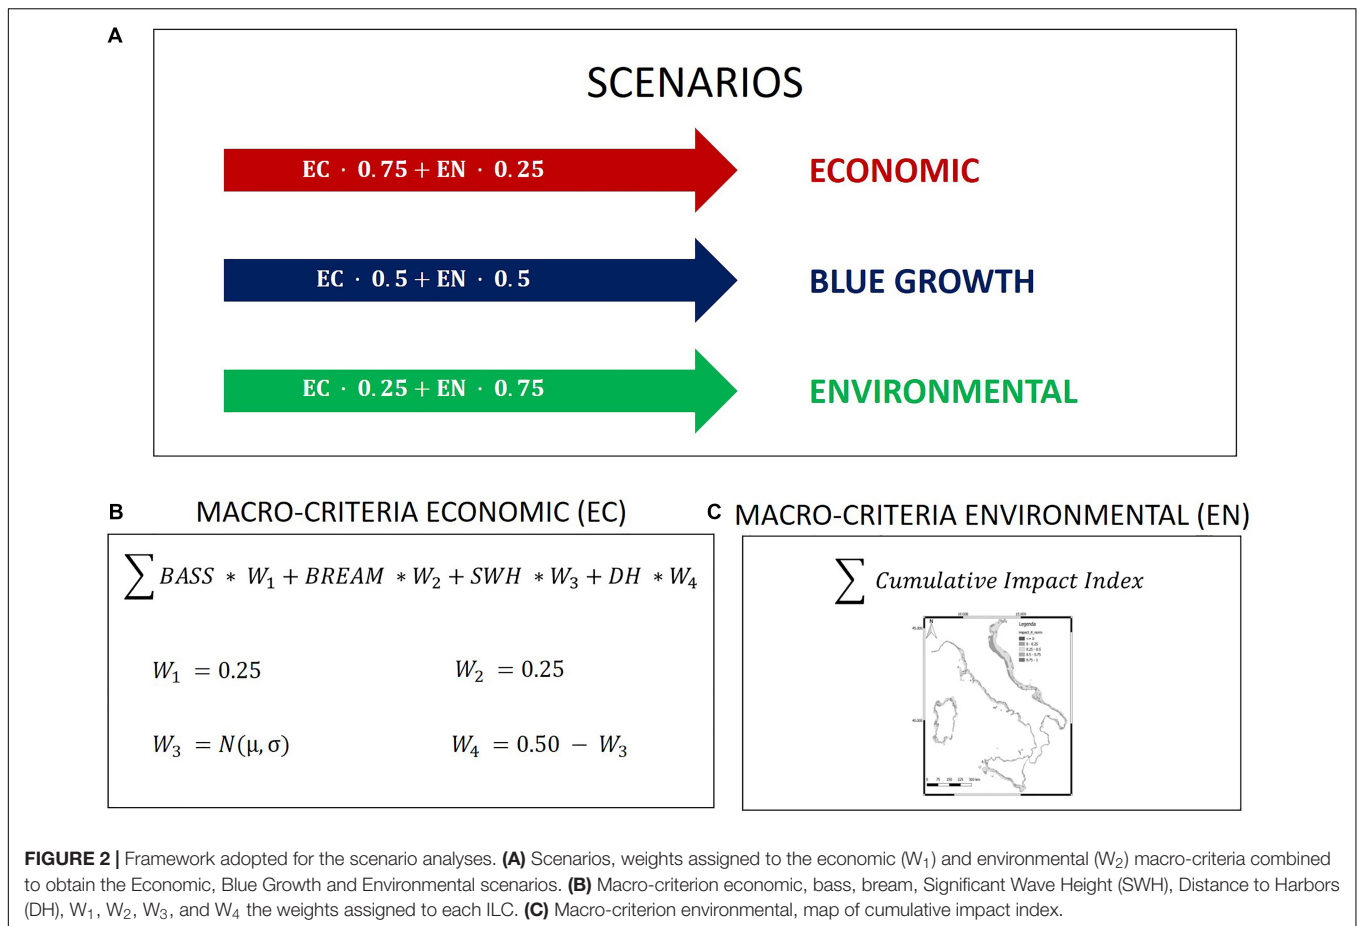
A

SCENARIOS

$\mathbf{EC \cdot 0.75 + EN \cdot 0.25}$

ECONOMIC

$\mathbf{EC \cdot 0.5 + EN \cdot 0.5}$

BLUE GROWTH

$\mathbf{EC \cdot 0.25 + EN \cdot 0.75}$

ENVIRONMENTAL

B MACRO-CRITERIA ECONOMIC (EC)

$\sum BASS * W_1 + BREAM * W_2 + SWH * W_3 + DH * W_4$

$W_1 = 0.25$

$W_2 = 0.25$

$W_3 = N(\mu, \sigma)$

$W_4 = 0.50 - W_3$

C MACRO-CRITERIA ENVIRONMENTAL (EN)

$\sum Cumulative\ Impact\ Index$

Legenda

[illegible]

FIGURE 2 | Framework adopted for the scenario analyses. (A) Scenarios, weights assigned to the economic ($W_1$) and environmental ($W_2$) macro-criteria combined to obtain the Economic, Blue Growth and Environmental scenarios. (B) Macro-criterion economic, bass, bream, Significant Wave Height (SWH), Distance to Harbors (DH), $W_1$, $W_2$, $W_3$, and $W_4$ the weights assigned to each ILC. (C) Macro-criterion environmental, map of cumulative impact index.